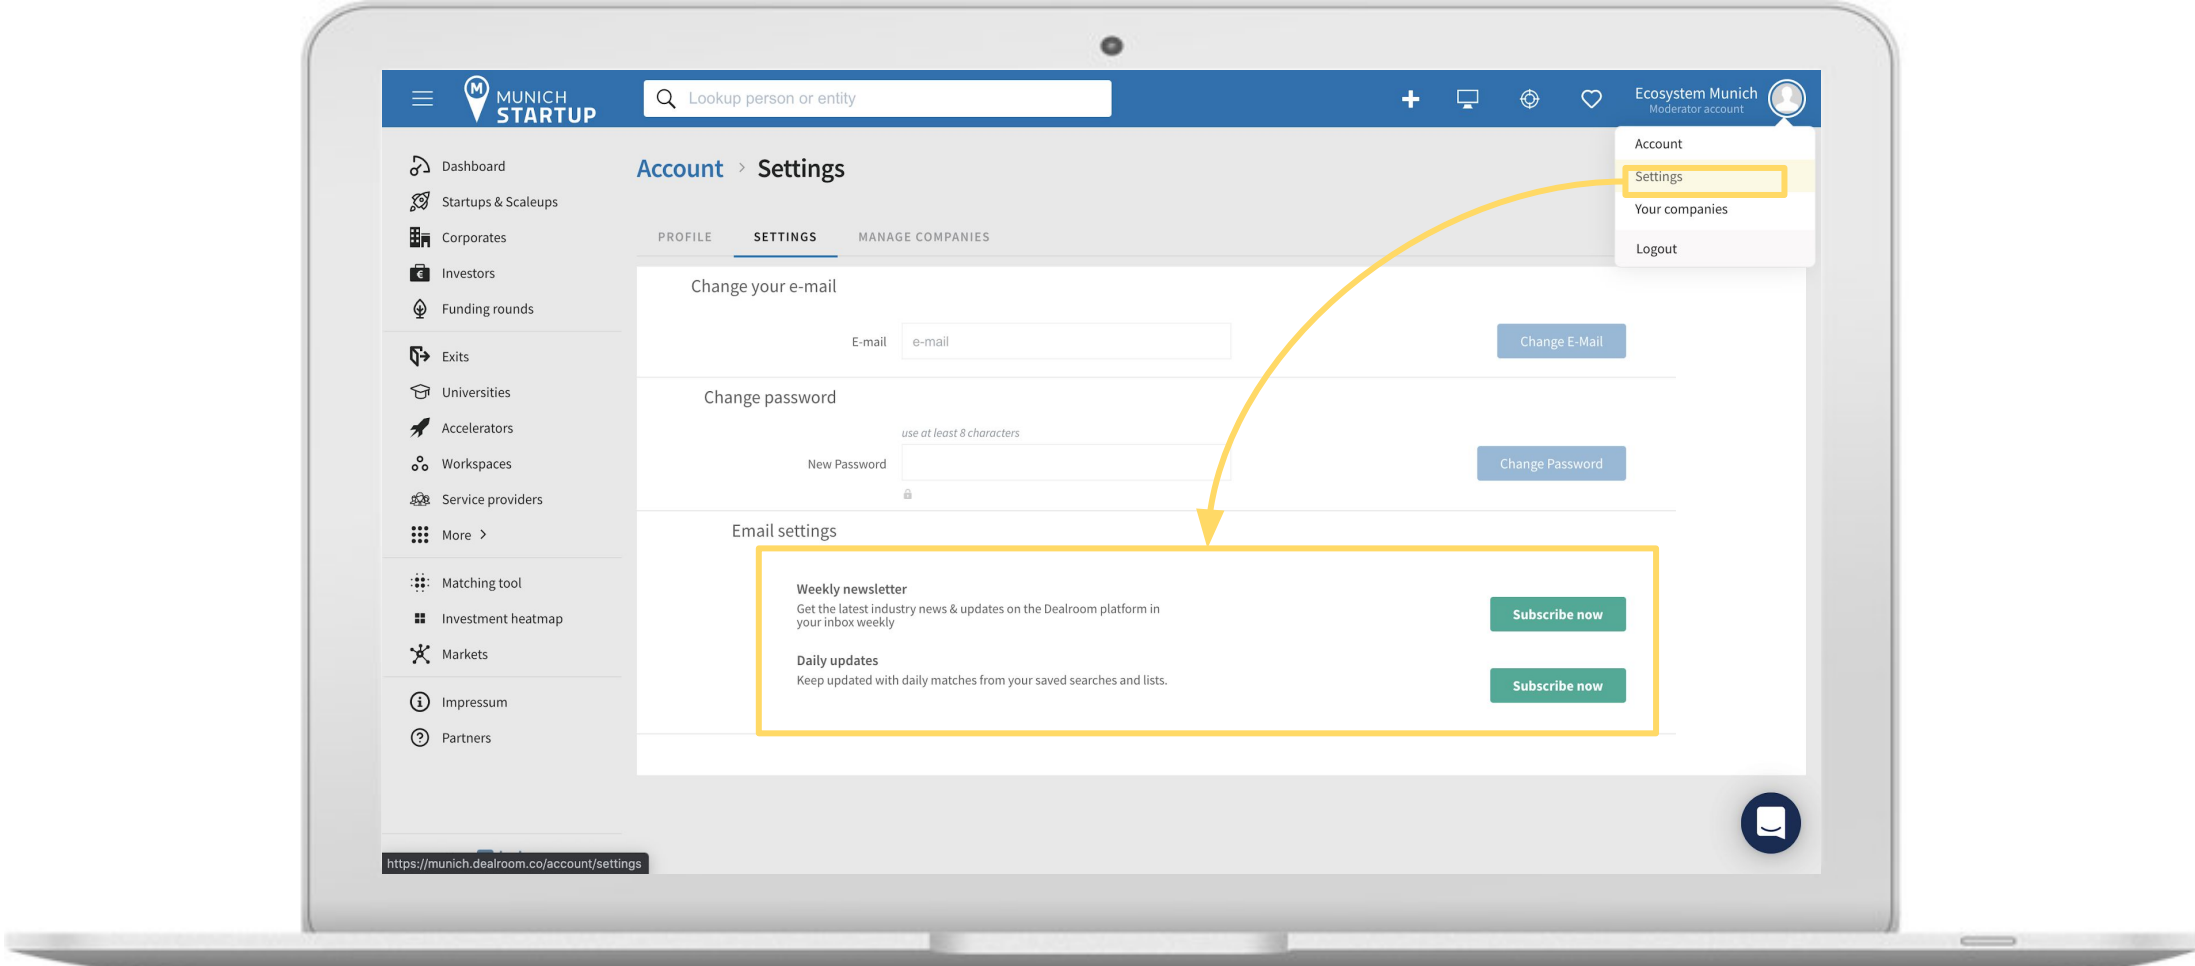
MUNICH STARTUP

Lookup person or entity

Ecosystem Munich
Moderator account

Account
Settings
Your companies
Logout

Dashboard
Startups & Scaleups
Corporates
Investors
Funding rounds
Exits
Universities
Accelerators
Workspaces
Service providers
More >
Matching tool
Investment heatmap
Markets
Impressum
Partners

Account > Settings

PROFILE SETTINGS MANAGE COMPANIES

Change your e-mail

E-mail e-mail

Change E-Mail

Change password

use at least 8 characters

New Password

Change Password

Email settings

Weekly newsletter
Get the latest industry news & updates on the Dealroom platform in your inbox weekly

Subscribe now

Daily updates
Keep updated with daily matches from your saved searches and lists.

Subscribe now

https://munich.dealroom.co/account/settings